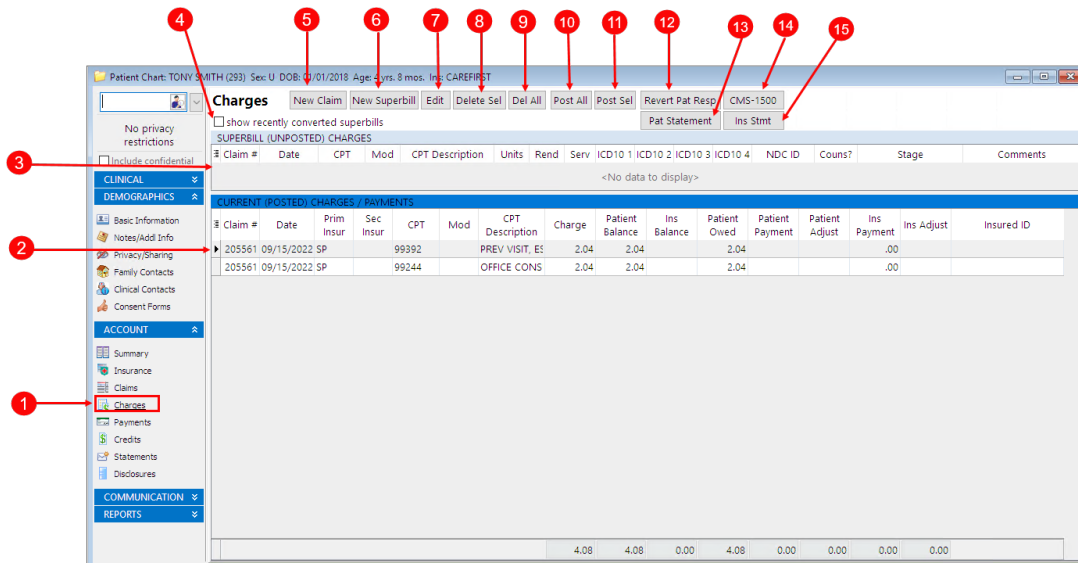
4 5 6 7 8 9 10 11 12 13 14 15

Patient Chart: TONY SMITH (293) Sex: U DOB: 0/01/2018 Age: 4 yrs. 8 mos. Ins: CAREFIRST

No privacy restrictions

Include confidential

CLINICAL
DEMOGRAPHICS
Basic Information
Notes/Addl Info
Privacy/Sharing
Family Contacts
Clinical Contacts
Consent Forms
ACCOUNT
Summary
Insurance
Claims
Charges
Payments
Credits
Statements
Disclosures
COMMUNICATION
REPORTS

Charges

New Claim | New Superbill | Edit | Delete Sel | Del All | Post All | Post Sel | Revert Pat Resp | CMS-1500 | Pat Statement | Ins Stmt

show recently converted superbills

SUPERBILL (UNPOSTED) CHARGES

| Claim # | Date | CPT | Mod | CPT Description | Units | Rend | Serv | ICD10 1 | ICD10 2 | ICD10 3 | ICD10 4 | NDC ID | Couns? | Stage | Comments |
|---|---|---|---|---|---|---|---|---|---|---|---|---|---|---|---|

<No data to display>

3

CURRENT (POSTED) CHARGES / PAYMENTS

2

| Claim # | Date | Prim Insur | Sec Insur | CPT | Mod | CPT Description | Charge | Patient Balance | Ins Balance | Patient Owed | Patient Payment | Patient Adjust | Ins Payment | Ins Adjust | Insured ID |
|---|---|---|---|---|---|---|---|---|---|---|---|---|---|---|---|
| 205561 | 09/15/2022 | SP | | 99392 | | PREV VISIT, ES | 2.04 | 2.04 | | 2.04 | | | .00 | | |
| 205561 | 09/15/2022 | SP | | 99244 | | OFFICE CONS | 2.04 | 2.04 | | 2.04 | | | .00 | | |
| | | | | | | | 4.08 | 4.08 | 0.00 | 4.08 | 0.00 | 0.00 | 0.00 | 0.00 | |

1